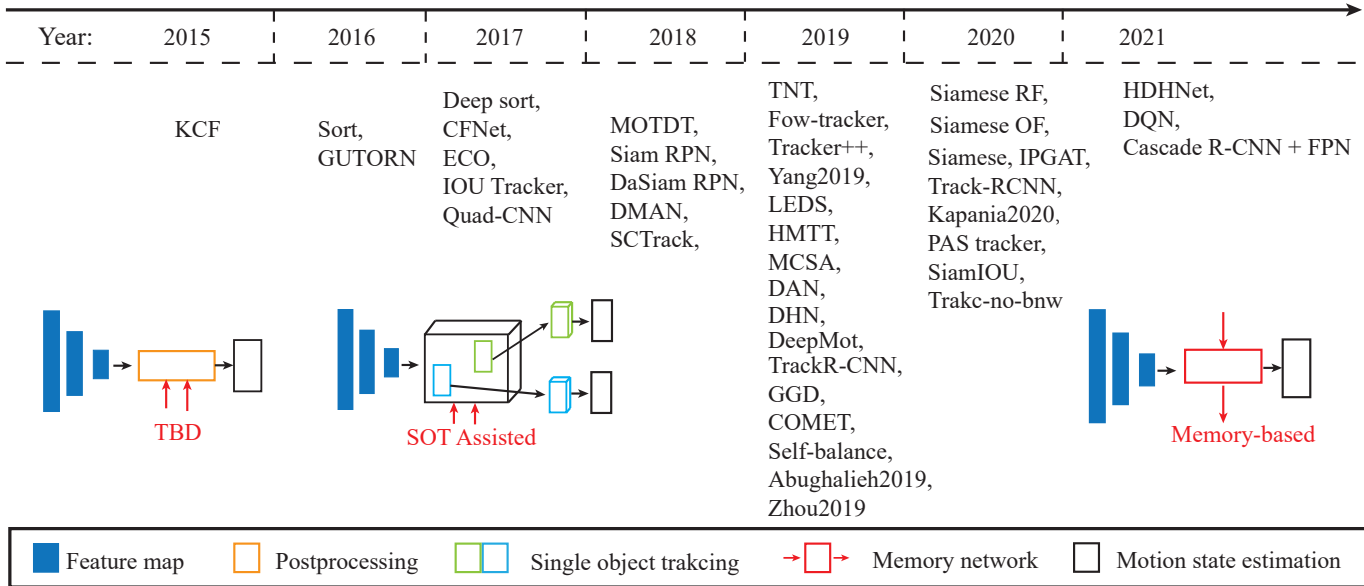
Year: 2015 2016 2017 2018 2019 2020 2021

KCF

Sort, GUTORN

Deep sort, CFNet, ECO, IOU Tracker, Quad-CNN

MOTDT, Siam RPN, DaSiam RPN, DMAN, SCTrack,

TNT, Fow-tracker, Tracker++, Yang2019, LEDS, HMTT, MCSA, DAN, DHN, DeepMot, TrackR-CNN, GGD, COMET, Self-balance, Abughalieh2019, Zhou2019

Siamese RF, Siamese OF, Siamese, IPGAT, Track-RCNN, Kapania2020, PAS tracker, SiamIOU, Trakc-no-bnw

HDHNet, DQN, Cascade R-CNN + FPN

TBD

SOT Assisted

Memory-based

Feature map  Postprocessing  Single object trakcing  Memory network  Motion state estimation